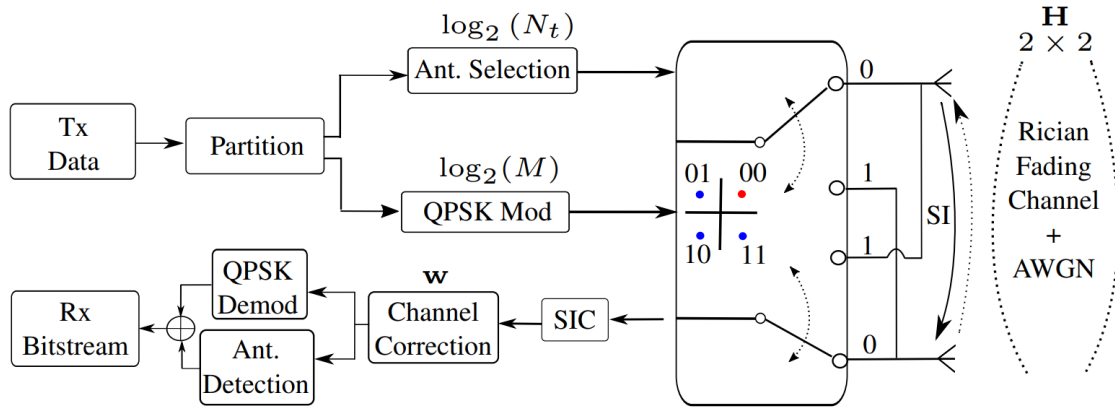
$\log_2(N_t)$

Ant. Selection

Tx Data

Partition

$\log_2(M)$

QPSK Mod

01 00

10 11

0

1

1

0

SI

$\mathbf{H}$
$2 \times 2$

Rician Fading Channel + AWGN

$\mathbf{w}$

Rx Bitstream

QPSK Demod

Ant. Detection

Channel Correction

SIC